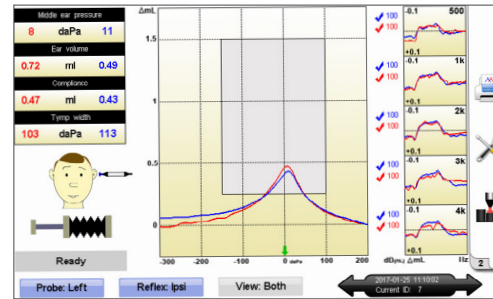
Middle ear pressure
8 daPa 11
Ear volume
0.72 ml 0.49
Compliance
0.47 ml 0.43
Tymp width
103 daPa 113

Ready

ΔmL
1.5
1
0.5
0
-300 -200 -100 0 daPa 100 200

100
100
100
100
100
100
100
100
100
100

-0.1 500
+0.1
-0.1 1k
+0.1
-0.1 2k
+0.1
-0.1 3k
+0.1
-0.1 4k
+0.1
dB(HL) ΔmL Hz

Probe: Left
Reflex: Ipsi
View: Both
2017-01-25 11:10:02
Current ID: 7
2